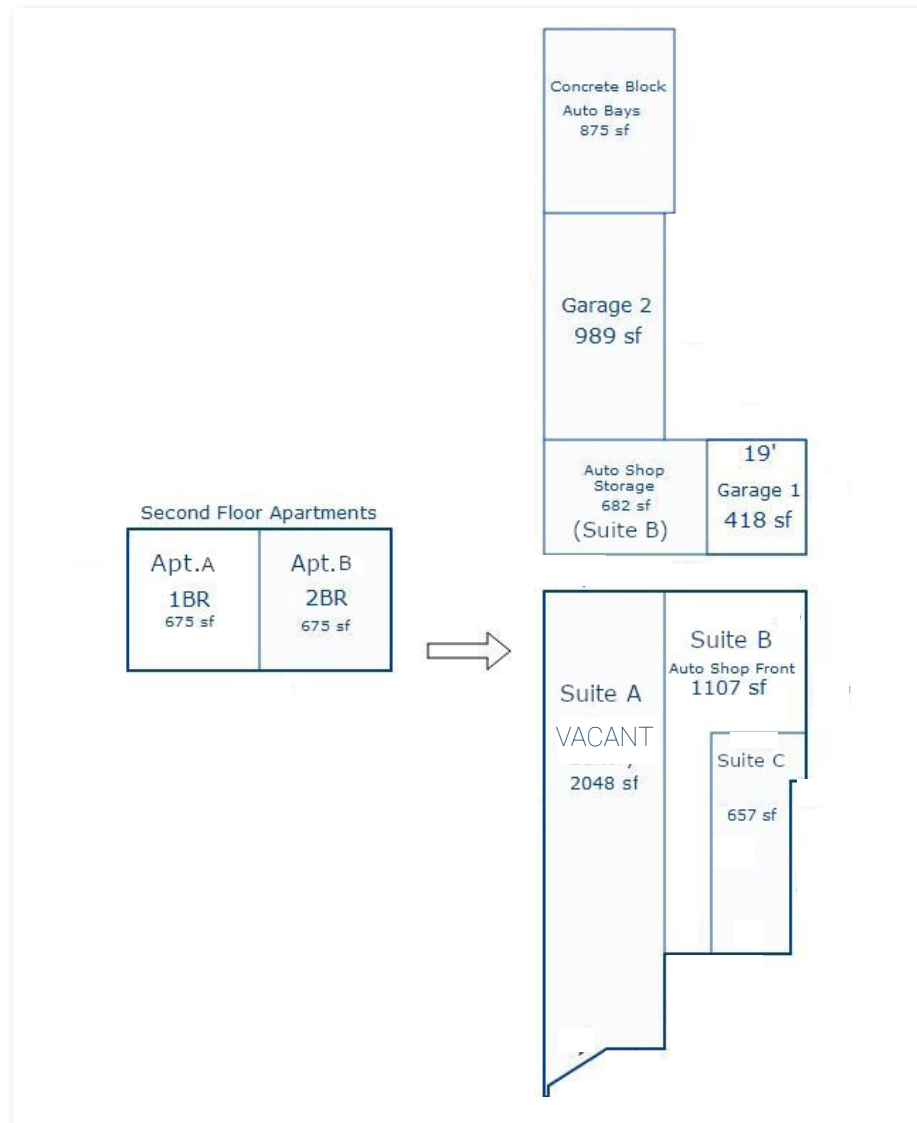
Concrete Block
Auto Bays
875 sf

Garage 2
989 sf

Auto Shop
Storage
682 sf
(Suite B)

19'
Garage 1
418 sf

Second Floor Apartments

Apt.A
1BR
675 sf

Apt.B
2BR
675 sf

Suite A
VACANT
2048 sf

Suite B
Auto Shop Front
1107 sf

Suite C
657 sf